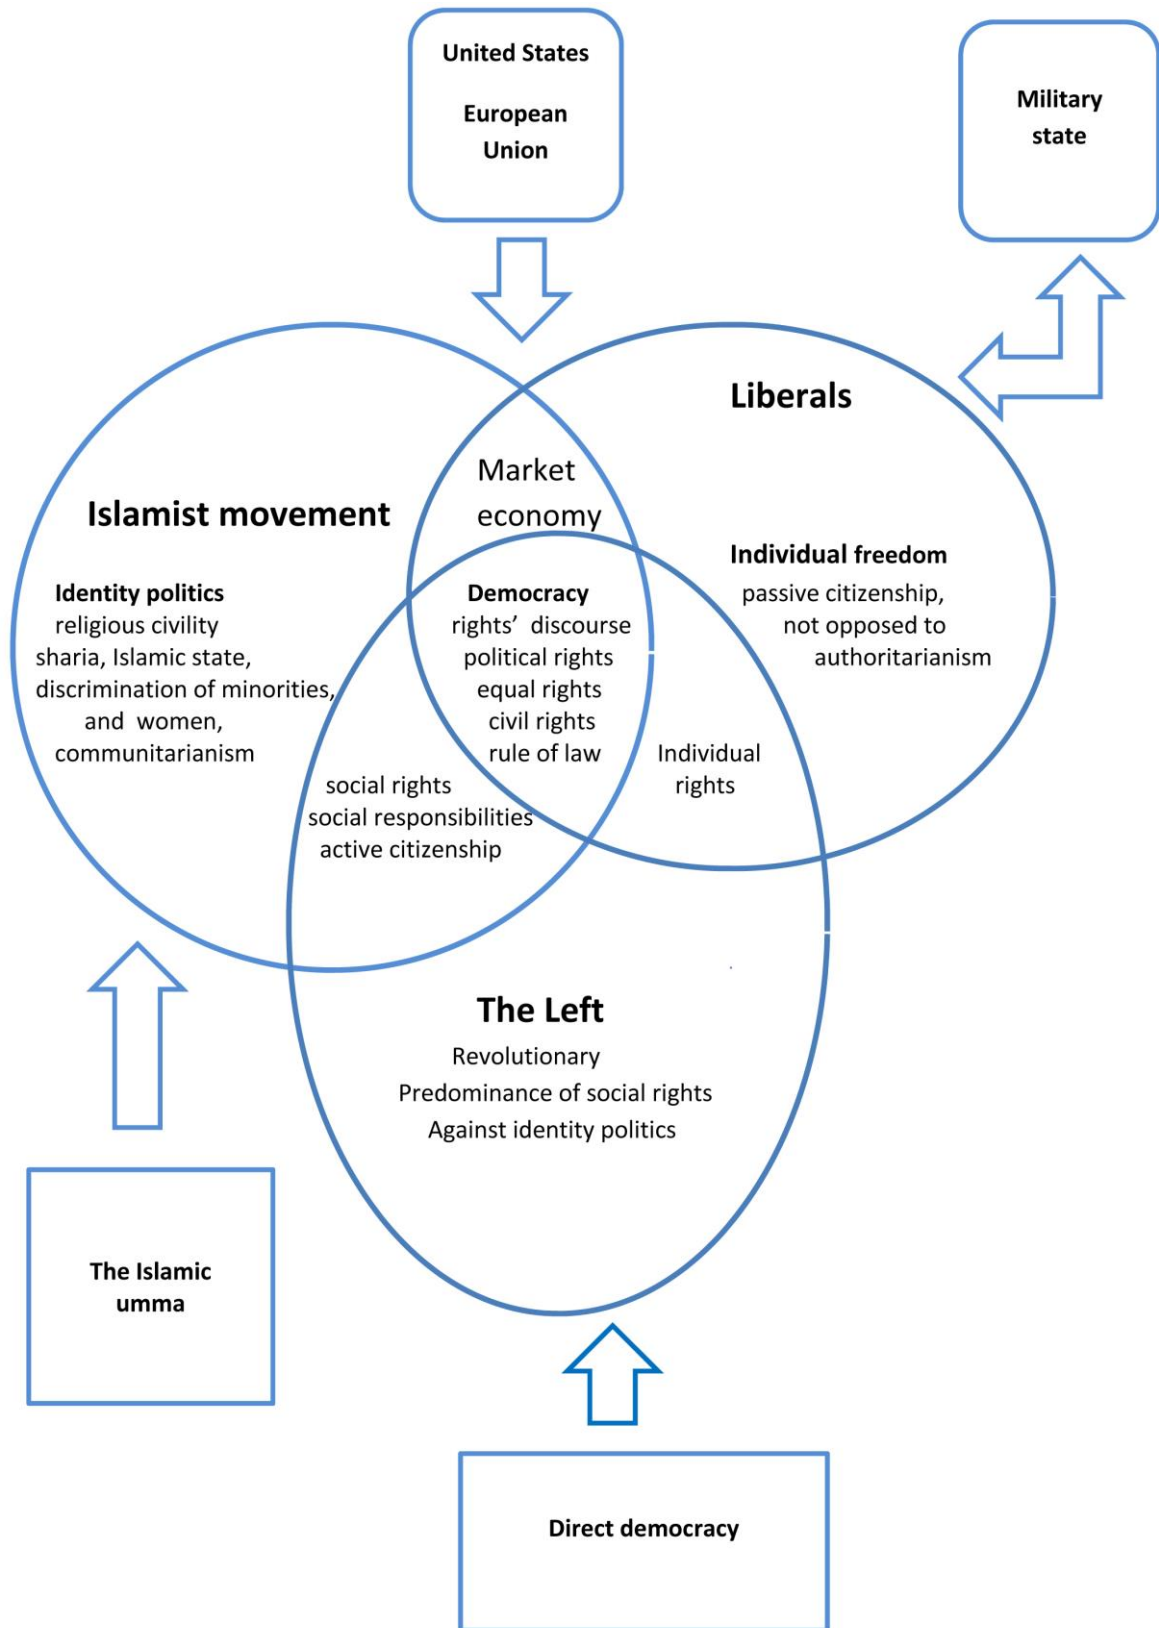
United States

European Union

Military state

Liberals

Market economy

Islamist movement

Individual freedom

passive citizenship, not opposed to authoritarianism

Identity politics

religious civility

sharia, Islamic state,

discrimination of minorities, and women,

communitarianism

Democracy

rights' discourse

political rights

equal rights

civil rights

rule of law

Individual rights

social rights

social responsibilities

active citizenship

The Left

Revolutionary

Predominance of social rights

Against identity politics

The Islamic umma

Direct democracy